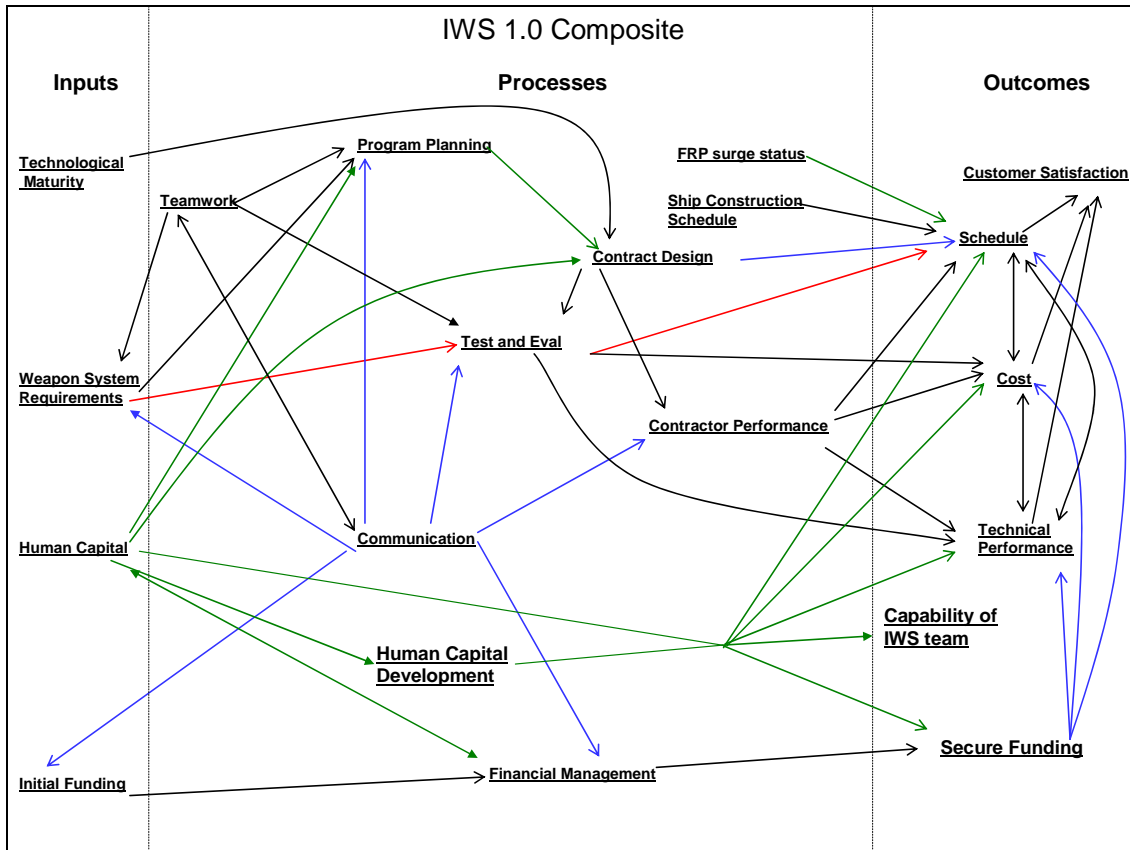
IWS 1.0 Composite

Inputs

Processes

Outcomes

Technological Maturity

Teamwork

Program Planning

FRP surge status

Ship Construction Schedule

Customer Satisfaction

Contract Design

Schedule

Test and Eval

Weapon System Requirements

Cost

Contractor Performance

Human Capital

Communication

Technical Performance

Capability of IWS team

Human Capital Development

Initial Funding

Financial Management

Secure Funding